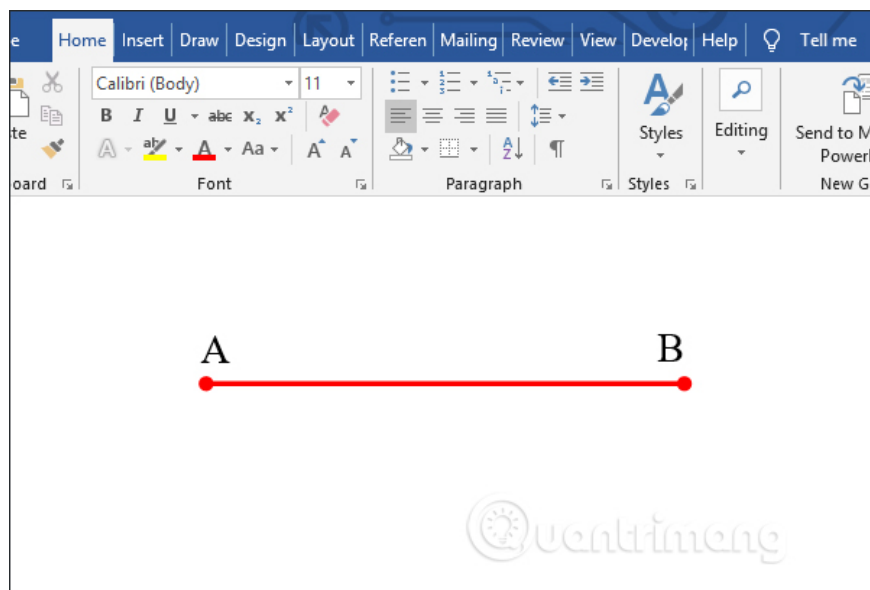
e | Home | Insert | Draw | Design | Layout | Referen | Mailing | Review | View | Develo| | Help | Tell me

te
oard
Calibri (Body) | 11
B I U abc $x_2$ $x^2$
A Aa A A
Font
Paragraph
Styles
Styles
Editing
Send to M
Powerl
New G

A
B

Quantrimang